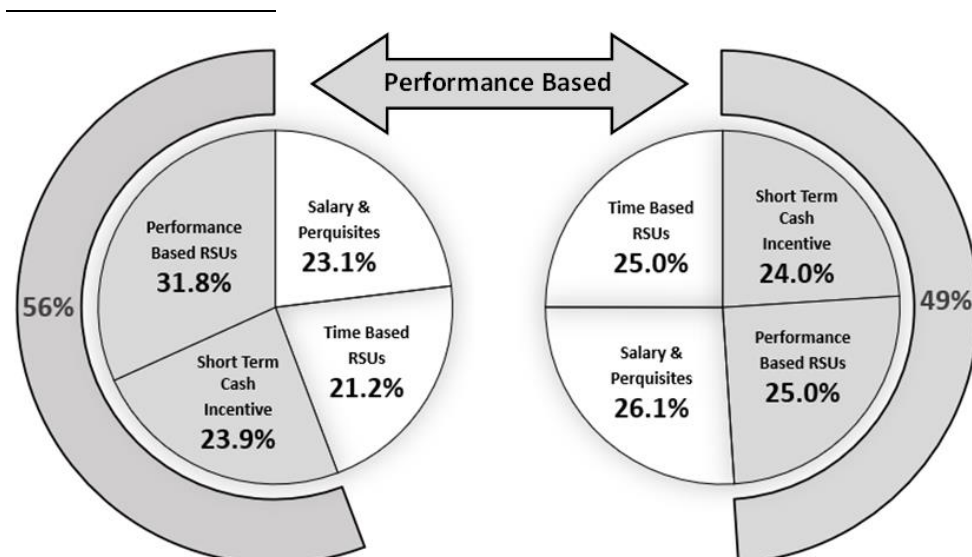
Performance Based

56%

Performance Based RSUs
31.8%

Salary & Perquisites
23.1%

Time Based RSUs
21.2%

Short Term Cash Incentive
23.9%

Time Based RSUs
25.0%

Short Term Cash Incentive
24.0%

Salary & Perquisites
26.1%

Performance Based RSUs
25.0%

49%